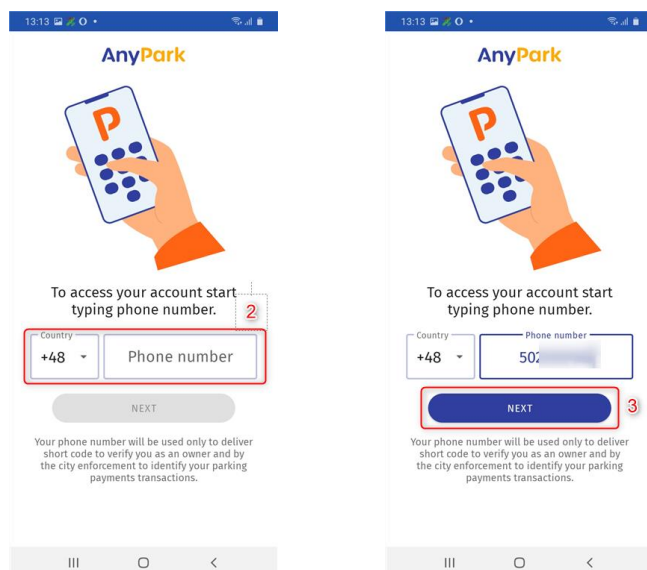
13:13

AnyPark

To access your account start typing phone number.

2

Country
+48

Phone number

NEXT

Your phone number will be used only to deliver short code to verify you as an owner and by the city enforcement to identify your parking payments transactions.

13:13

AnyPark

To access your account start typing phone number.

Country
+48

Phone number
502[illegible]

NEXT

3

Your phone number will be used only to deliver short code to verify you as an owner and by the city enforcement to identify your parking payments transactions.